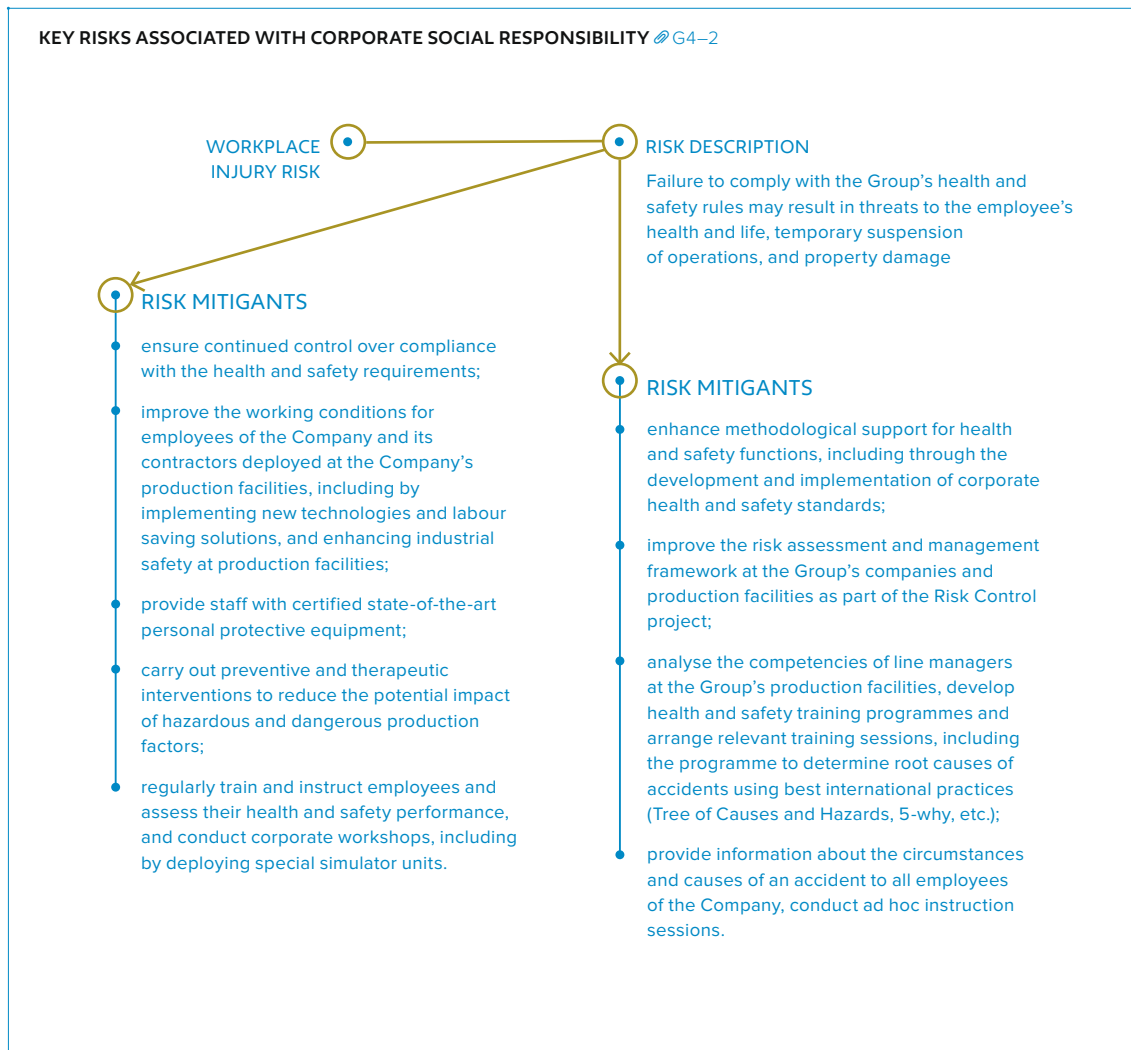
KEY RISKS ASSOCIATED WITH CORPORATE SOCIAL RESPONSIBILITY G4–2

WORKPLACE INJURY RISK

RISK DESCRIPTION

Failure to comply with the Group's health and safety rules may result in threats to the employee's health and life, temporary suspension of operations, and property damage

RISK MITIGANTS

ensure continued control over compliance with the health and safety requirements;

improve the working conditions for employees of the Company and its contractors deployed at the Company's production facilities, including by implementing new technologies and labour saving solutions, and enhancing industrial safety at production facilities;

provide staff with certified state-of-the-art personal protective equipment;

carry out preventive and therapeutic interventions to reduce the potential impact of hazardous and dangerous production factors;

regularly train and instruct employees and assess their health and safety performance, and conduct corporate workshops, including by deploying special simulator units.

RISK MITIGANTS

enhance methodological support for health and safety functions, including through the development and implementation of corporate health and safety standards;

improve the risk assessment and management framework at the Group's companies and production facilities as part of the Risk Control project;

analyse the competencies of line managers at the Group's production facilities, develop health and safety training programmes and arrange relevant training sessions, including the programme to determine root causes of accidents using best international practices (Tree of Causes and Hazards, 5-why, etc.);

provide information about the circumstances and causes of an accident to all employees of the Company, conduct ad hoc instruction sessions.